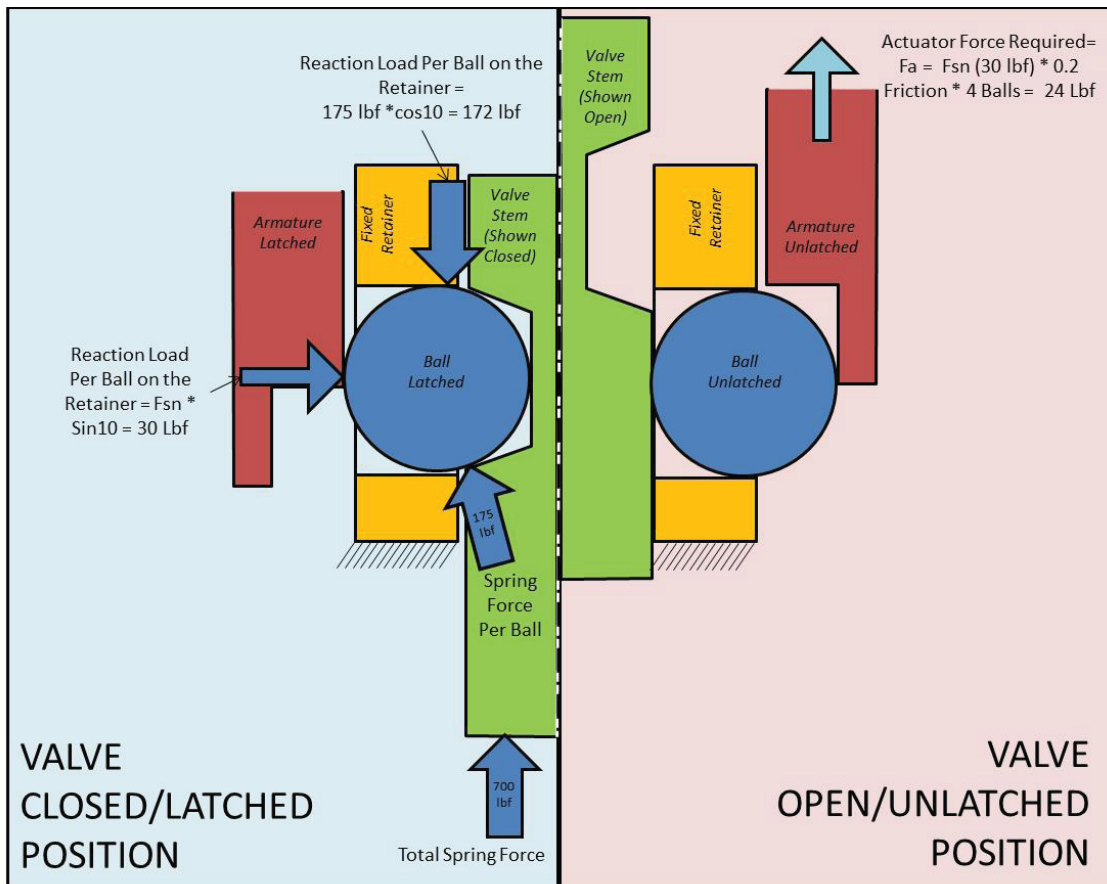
Reaction Load Per Ball on the Retainer = 175 lbf *cos10 = 172 lbf

Valve Stem (Shown Open)

Actuator Force Required= Fa = Fsn (30 lbf) * 0.2 Friction * 4 Balls = 24 Lbf

Armature Latched

Fixed Retainer

Valve Stem (Shown Closed)

Fixed Retainer

Armature Unlatched

Reaction Load Per Ball on the Retainer = Fsn * Sin10 = 30 Lbf

Ball Latched

Ball Unlatched

175 lbf

Spring Force Per Ball

VALVE CLOSED/LATCHED POSITION

700 lbf

Total Spring Force

VALVE OPEN/UNLATCHED POSITION